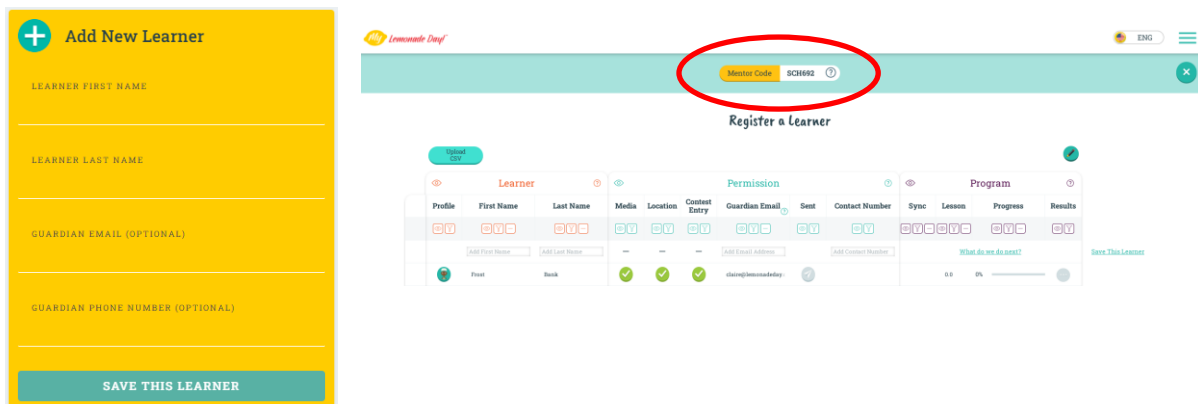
Add New Learner

LEARNER FIRST NAME

LEARNER LAST NAME

GUARDIAN EMAIL (OPTIONAL)

GUARDIAN PHONE NUMBER (OPTIONAL)

SAVE THIS LEARNER

Lemonade Day!

ENG

Mentor Code SCH692

Register a Learner

Upload CSV

Learner

Permission

Program

| Profile | First Name | Last Name | Media | Location | Contest Entry | Guardian Email | Sent | Contact Number | Sync | Lesson | Progress | Results |
|---|---|---|---|---|---|---|---|---|---|---|---|---|
| | Add First Name | Add Last Name | — | — | — | Add Email Address | | Add Contact Number | | | | |
| | Frost | Bank | | | | claire@lemonadeday- | | | | 0.0 | 0% | |

What do we do next?

Save This Learner